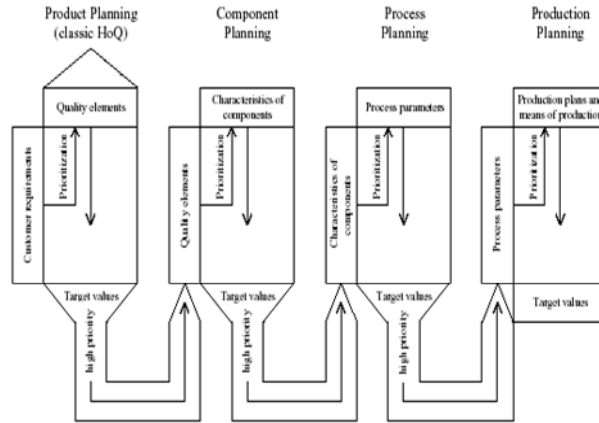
Product Planning (classic HoQ)

Component Planning

Process Planning

Production Planning

Quality elements

Customer requirements

Prioritization

Target values

high priority

Characteristics of components

Quality elements

Prioritization

Target values

high priority

Process parameters

Characteristics of components

Prioritization

Target values

high priority

Production plans and means of production

Process parameters

Prioritization

Target values